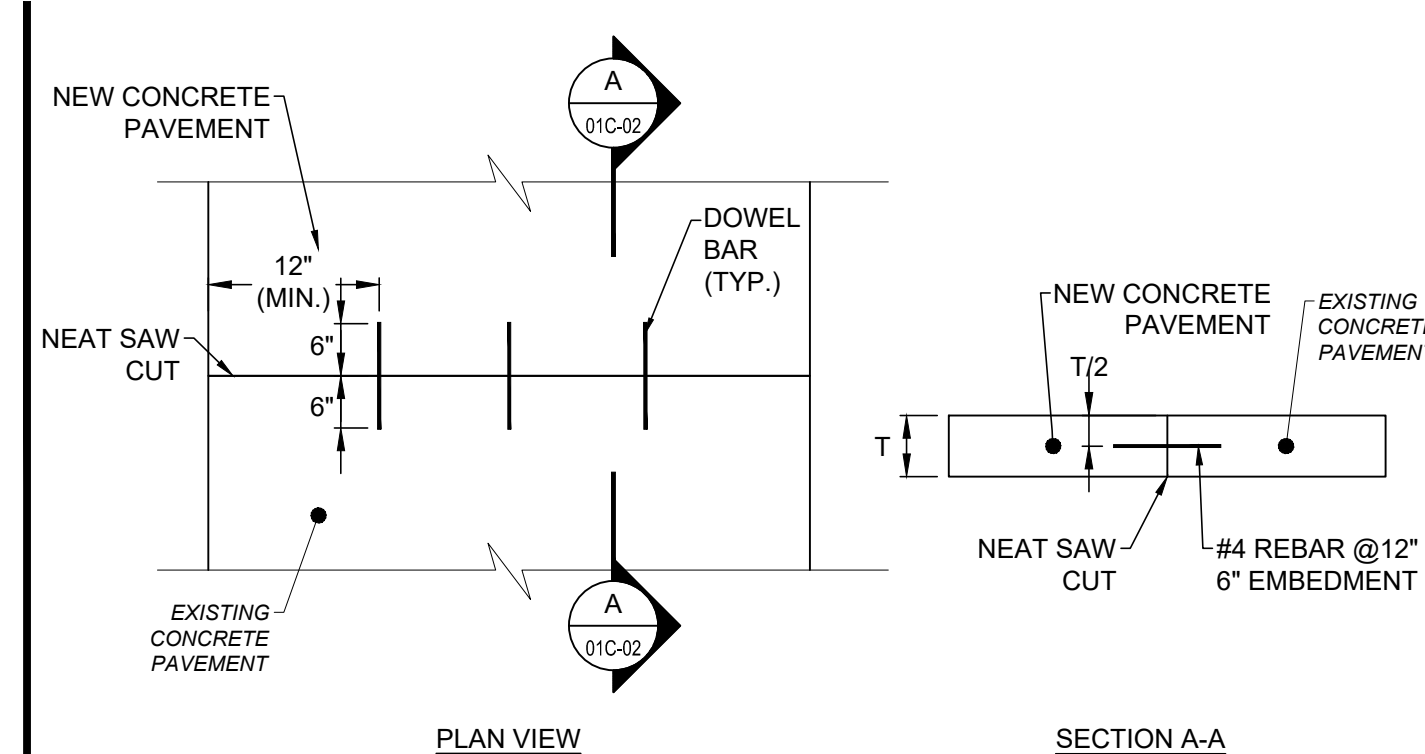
NEW CONCRETE PAVEMENT

A
01C-02

DOWEL BAR (TYP.)

12" (MIN.)

6"

6"

NEAT SAW CUT

EXISTING CONCRETE PAVEMENT

A
01C-02

PLAN VIEW

NEW CONCRETE PAVEMENT

EXISTING CONCRETE PAVEMEN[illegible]

T/2

T

NEAT SAW CUT

#4 REBAR @12" 6" EMBEDMENT

SECTION A-A